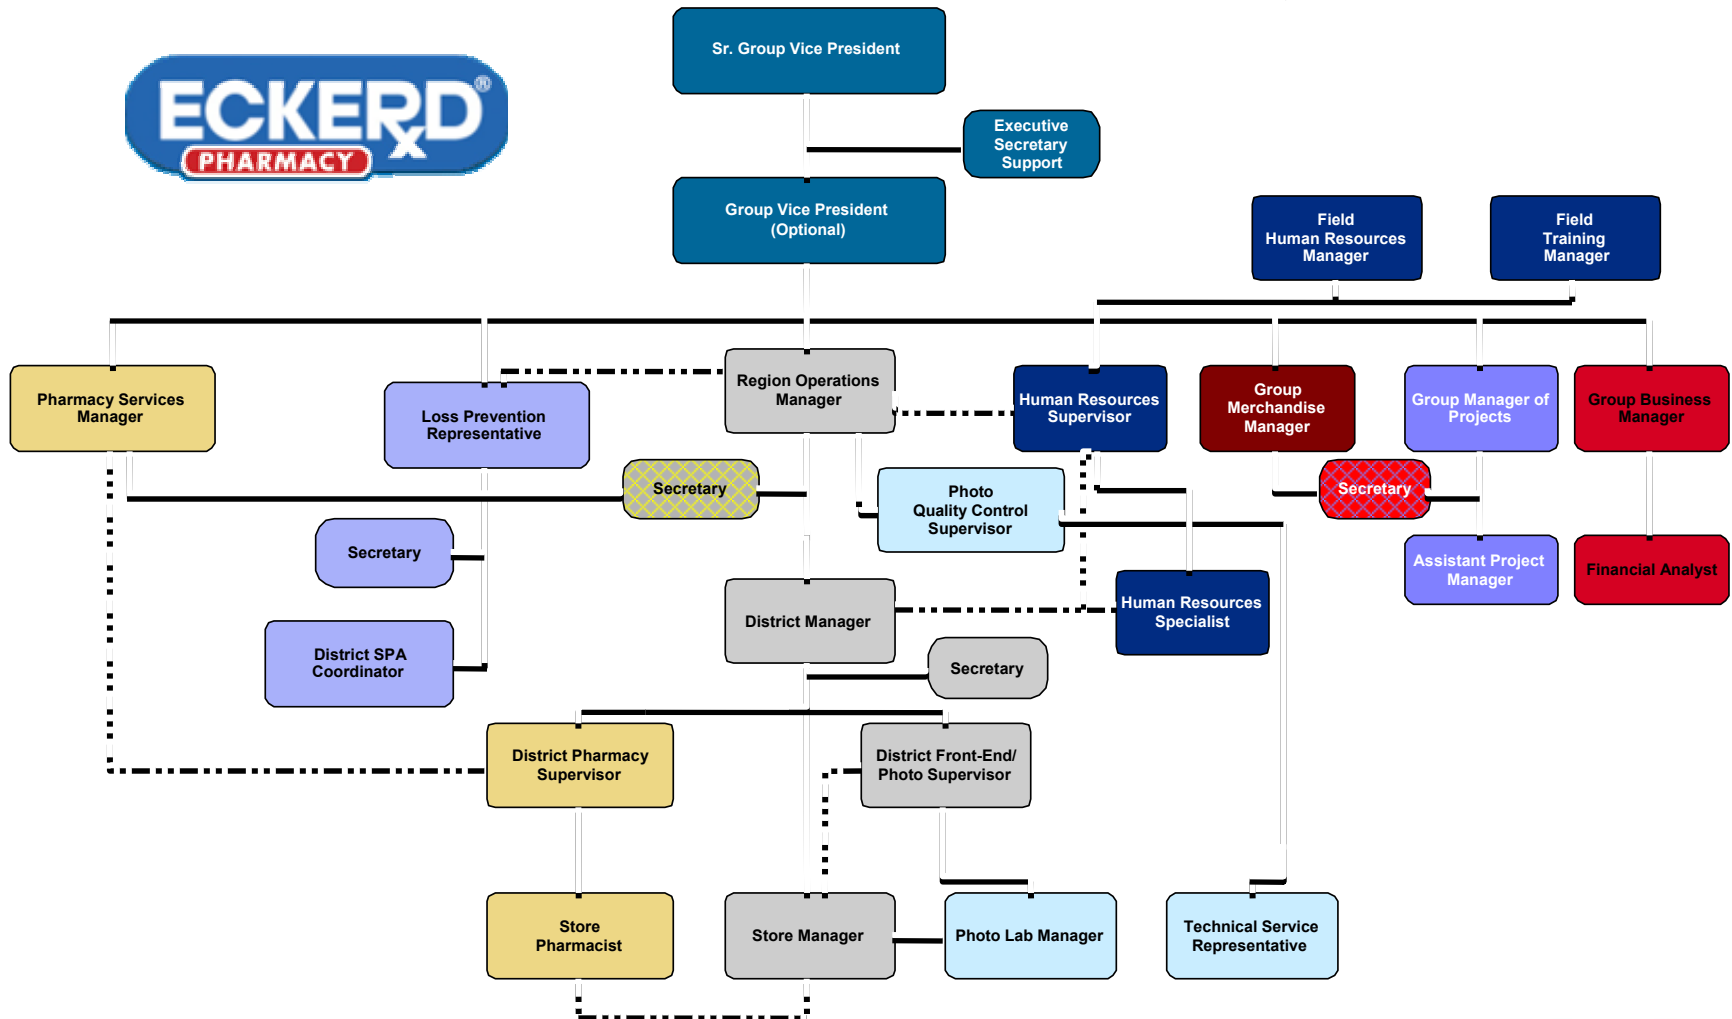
ECKERD PHARMACY

Sr. Group Vice President

Executive Secretary Support

Group Vice President (Optional)

Field Human Resources Manager

Field Training Manager

Pharmacy Services Manager

Loss Prevention Representative

Region Operations Manager

Human Resources Supervisor

Group Merchandise Manager

Group Manager of Projects

Group Business Manager

Secretary

Photo Quality Control Supervisor

Secretary

Assistant Project Manager

Financial Analyst

Secretary

Human Resources Specialist

District Manager

District SPA Coordinator

Secretary

District Pharmacy Supervisor

District Front-End/ Photo Supervisor

Store Pharmacist

Store Manager

Photo Lab Manager

Technical Service Representative